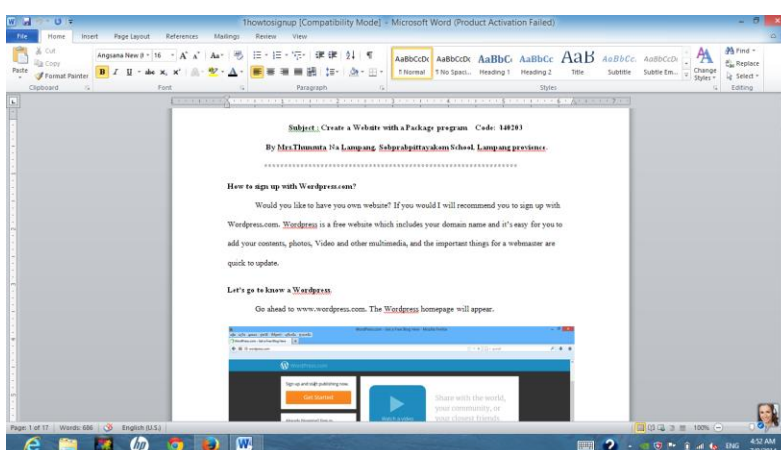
Thowtosignup [Compatibility Mode] - Microsoft Word (Product Activation Failed)

File Home Insert Page Layout References Mailings Review View

Cut
Copy
Paste
Format Painter
Angsana New (t 16
Clipboard
Font
Paragraph
AaBbCcDc ¶ Normal
AaBbCcDc ¶ No Spaci...
AaBbC Heading 1
AaBbCc Heading 2
AaB Title
AaBbCc. Subtitle
AaBbCcDc Subtle Em...
Change Styles
Styles
Find
Replace
Select
Editing

Subject : Create a Website with a Package program Code: 340203

By Mrs.Thunnuta Na Lampang Sobprabpittayakom School. Lampang province.

************************************************************

How to sign up with Wordpress.com?

Would you like to have you own website? If you would I will recommend you to sign up with Wordpress.com. Wordpress is a free website which includes your domain name and it's easy for you to add your contents, photos, Video and other multimedia, and the important things for a webmaster are quick to update.

Let's go to know a Wordpress

Go ahead to www.wordpress.com. The Wordpress homepage will appear.

WordPress.com
Sign up and start publishing now.
Get Started
Share with the world, your community, or your closest friends.
Watch a video

Page: 1 of 17 Words: 686 English (U.S.) 100%
ENG 4:52 AM